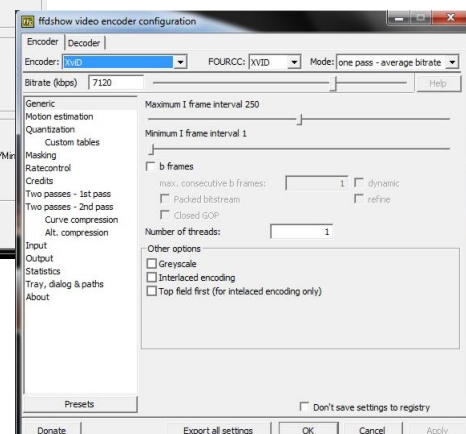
ffdshow video encoder configuration

Encoder | Decoder

Encoder: XviD FOURCC: XVID Mode: one pass - average bitrate

Bitrate (kbps) 7120 Help

Generic
Motion estimation
Quantization
Custom tables
Masking
Ratecontrol
Credits
Two passes - 1st pass
Two passes - 2nd pass
Curve compression
Alt. compression
Input
Output
Statistics
Tray, dialog & paths
About

Maximum I frame interval 250

Minimum I frame interval 1

b frames
max. consecutive b frames: 1 dynamic
Packed bitstream refine
Closed GOP

Number of threads: 1

Other options
Greyscale
Interlaced encoding
Top field first (for intelaced encoding only)

Presets

Don't save settings to registry

Donate Export all settings OK Cancel Apply

/Mir